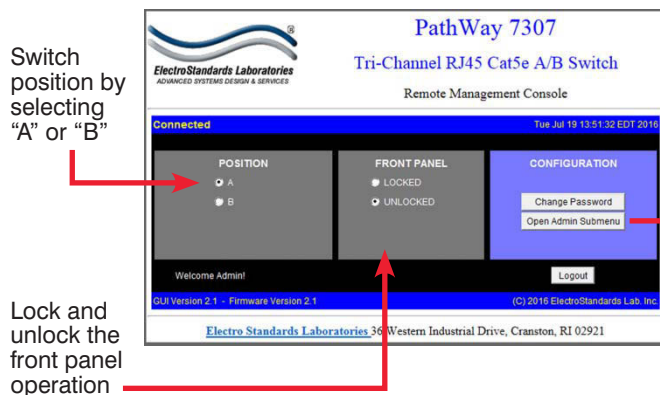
Switch position by selecting "A" or "B"

Lock and unlock the front panel operation

ElectroStandards Laboratories
ADVANCED SYSTEMS DESIGN & SERVICES

PathWay 7307

Tri-Channel RJ45 Cat5e A/B Switch

Remote Management Console

Connected

Tue Jul 19 13:51:32 EDT 2016

POSITION

A

B

FRONT PANEL

LOCKED

UNLOCKED

CONFIGURATION

Change Password

Open Admin Submenu

Welcome Admin!

Logout

GUI Version 2.1 - Firmware Version 2.1

(C) 2016 ElectroStandards Lab. Inc.

Electro Standards Laboratories 36 Western Industrial Drive, Cranston, RI 02921